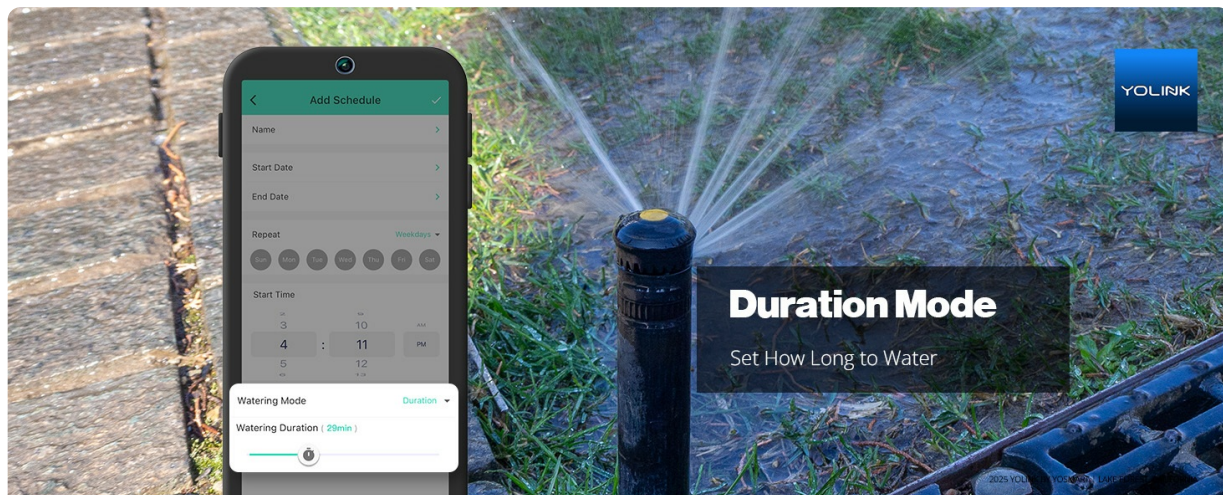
Add Schedule

Name

Start Date

End Date

Repeat Weekdays

Sun Mon Tue Wed Thu Fri Sat

Start Time

3 10

4 : 11 PM

5 12

Watering Mode Duration

Watering Duration ( 29min )

YOLINK

Duration Mode

Set How Long to Water

2025 YOLINK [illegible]